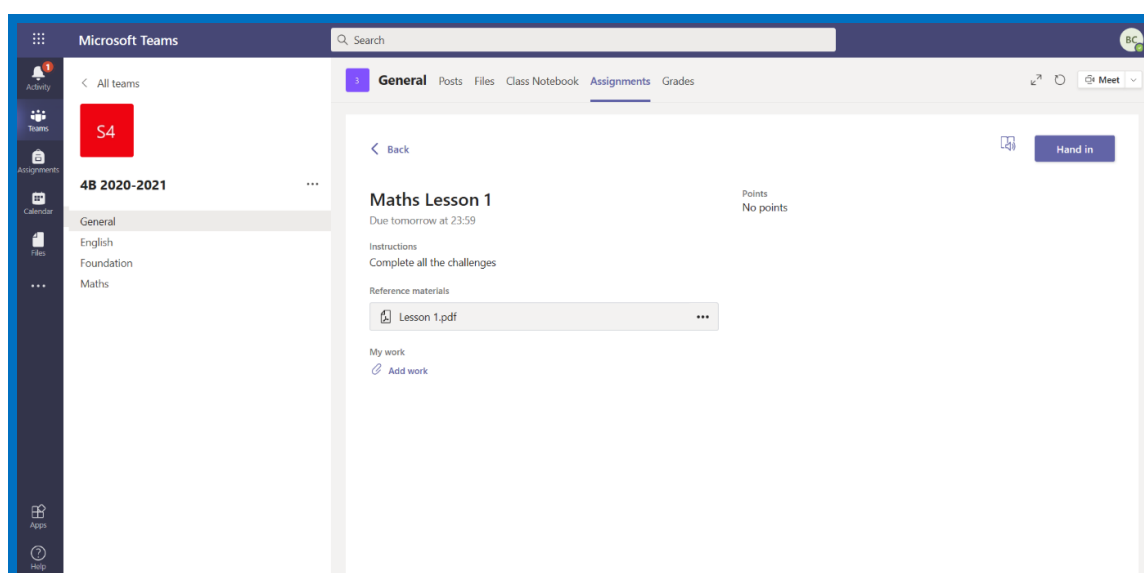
Microsoft Teams

Search

BC

1
Activity

Teams

Assignments

Calendar

Files

...

Apps

Help

< All teams

S4

4B 2020-2021 ...

General
English
Foundation
Maths

3 General Posts Files Class Notebook Assignments Grades

Meet

< Back

Hand in

Maths Lesson 1
Due tomorrow at 23:59

Points
No points

Instructions
Complete all the challenges

Reference materials

Lesson 1.pdf ...

My work
Add work